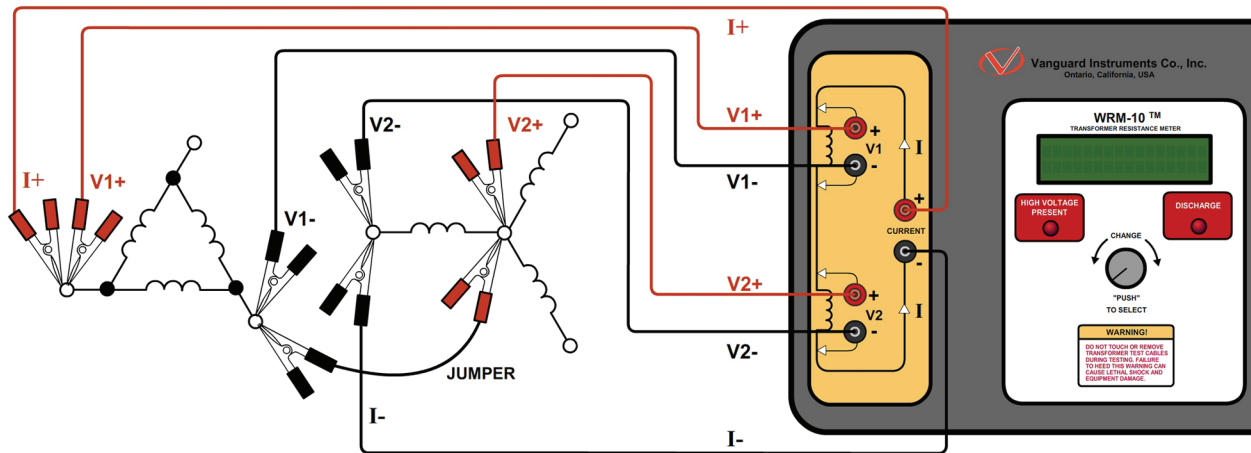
I+

Vanguard Instruments Co., Inc.
Ontario, California, USA

WRM-10 TM
TRANSFORMER RESISTANCE METER

V2-

V2+

V1+

+

V1

-

I

V1-

I+

V1+

V1-

+

CURRENT

-

HIGH VOLTAGE PRESENT

DISCHARGE

CHANGE

V2+

+

V2

-

I

"PUSH" TO SELECT

V2-

WARNING!

DO NOT TOUCH OR REMOVE TRANSFORMER TEST CABLES DURING TESTING. FAILURE TO HEED THIS WARNING CAN CAUSE LETHAL SHOCK AND EQUIPMENT DAMAGE.

JUMPER

I-

I-